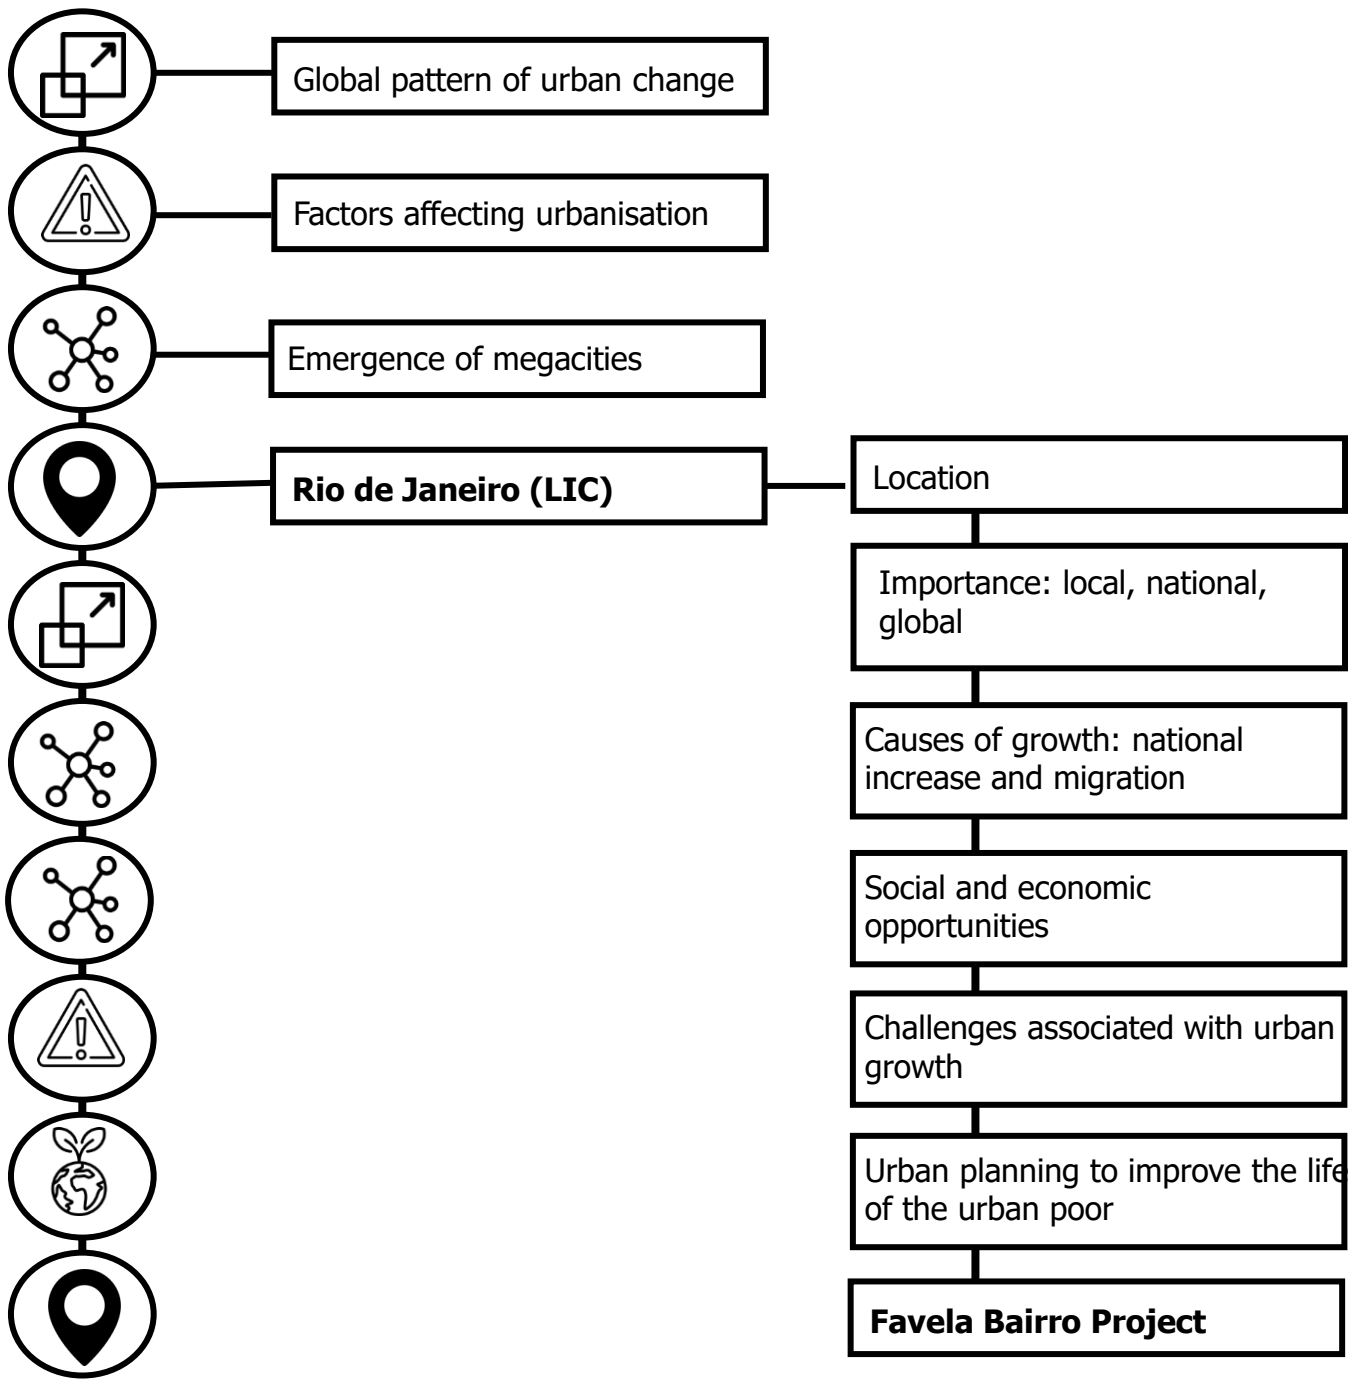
Global pattern of urban change

Factors affecting urbanisation

Emergence of megacities

**Rio de Janeiro (LIC)**

Location

Importance: local, national, global

Causes of growth: national increase and migration

Social and economic opportunities

Challenges associated with urban growth

Urban planning to improve the life of the urban poor

**Favela Bairro Project**